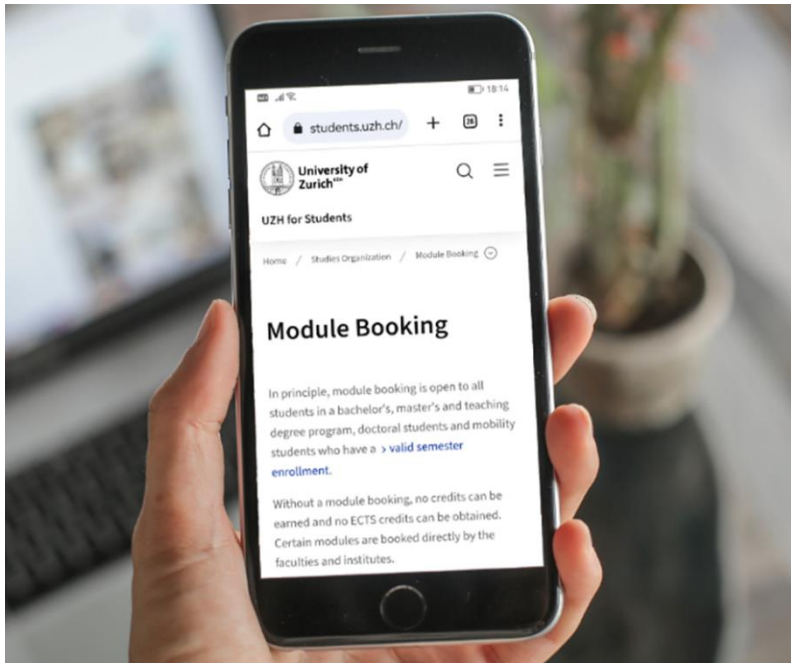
18:14

students.uzh.ch/

26

University of Zurich$^{UZH}$

UZH for Students

Home / Studies Organization / Module Booking

Module Booking

In principle, module booking is open to all students in a bachelor's, master's and teaching degree program, doctoral students and mobility students who have a > valid semester enrollment.

Without a module booking, no credits can be earned and no ECTS credits can be obtained. Certain modules are booked directly by the faculties and institutes.